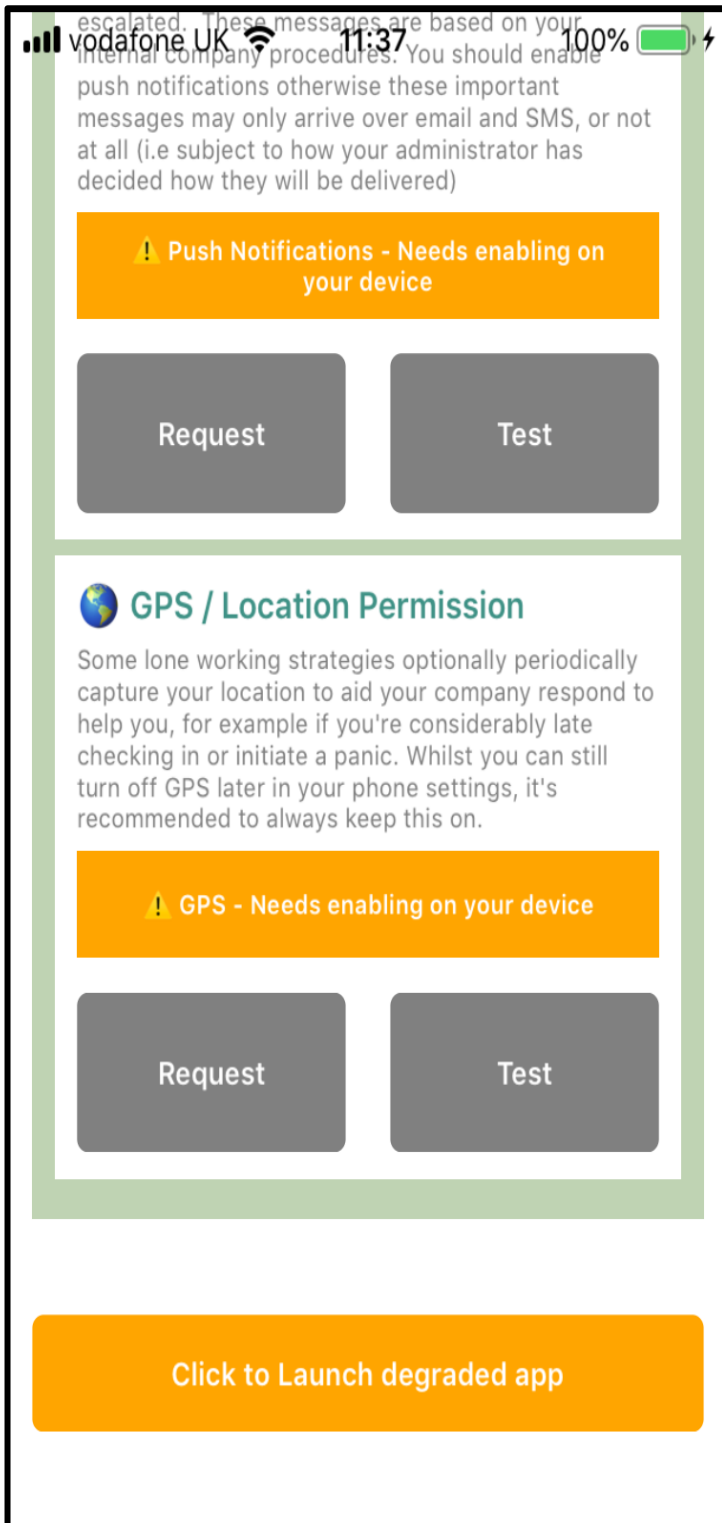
vodafone UK 11:37 100%

escalated. These messages are based on your internal company procedures. You should enable push notifications otherwise these important messages may only arrive over email and SMS, or not at all (i.e subject to how your administrator has decided how they will be delivered)

⚠️ Push Notifications - Needs enabling on your device

Request

Test

🌎 GPS / Location Permission

Some lone working strategies optionally periodically capture your location to aid your company respond to help you, for example if you're considerably late checking in or initiate a panic. Whilst you can still turn off GPS later in your phone settings, it's recommended to always keep this on.

⚠️ GPS - Needs enabling on your device

Request

Test

Click to Launch degraded app